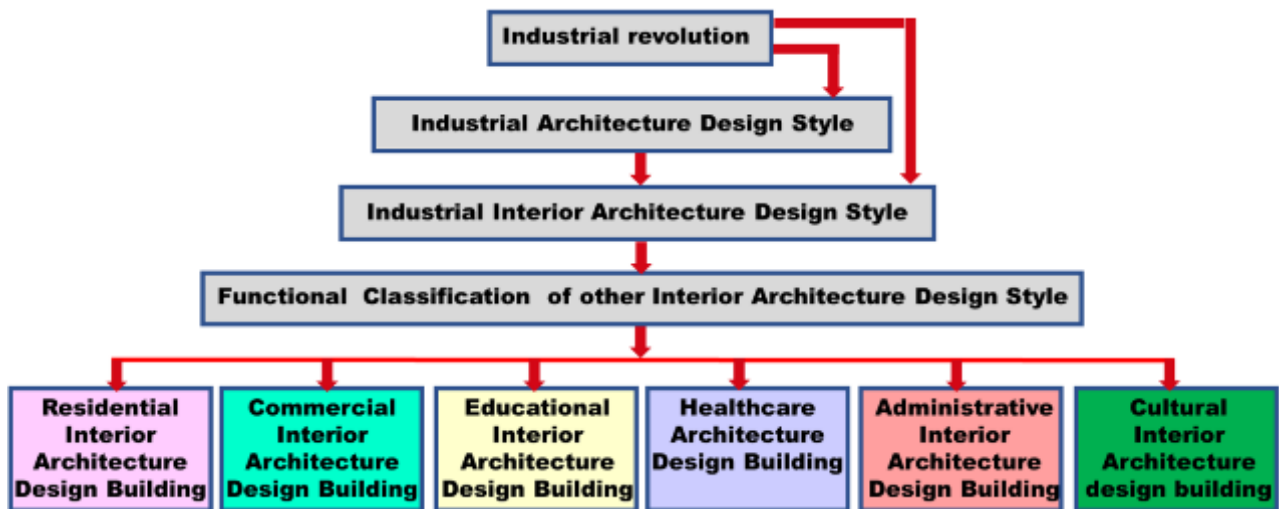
Industrial revolution

Industrial Architecture Design Style

Industrial Interior Architecture Design Style

Functional Classification of other Interior Architecture Design Style

Residential Interior Architecture Design Building

Commercial Interior Architecture Design Building

Educational Interior Architecture Design Building

Healthcare Architecture Design Building

Administrative Interior Architecture Design Building

Cultural Interior Architecture design building